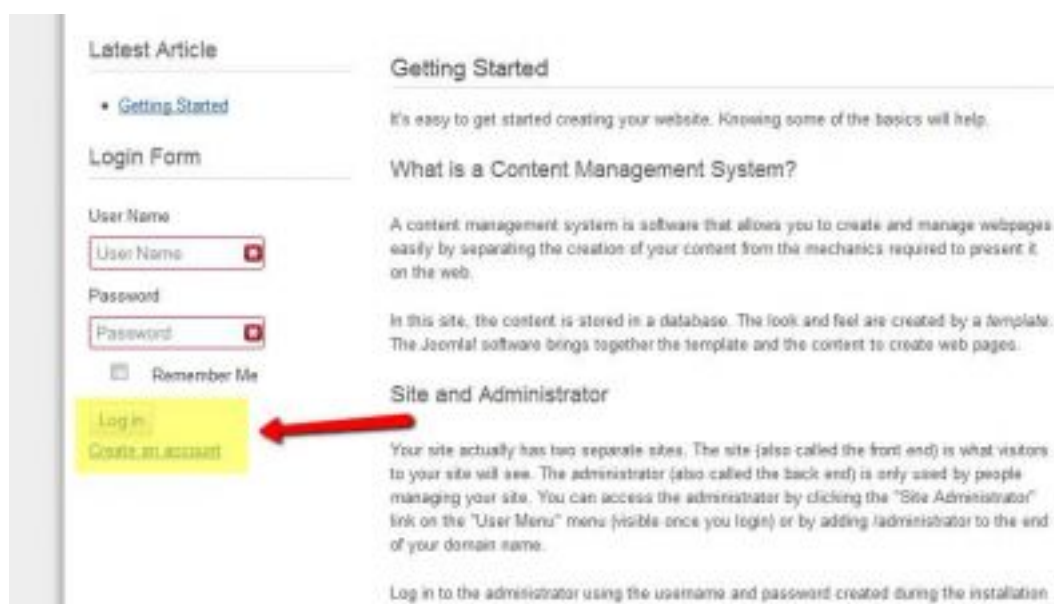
Latest Article

• Getting Started

Login Form

User Name

User Name

Password

Password

Remember Me

Log in

Create an account

Getting Started

It's easy to get started creating your website. Knowing some of the basics will help.

What is a Content Management System?

A content management system is software that allows you to create and manage webpages easily by separating the creation of your content from the mechanics required to present it on the web.

In this site, the content is stored in a database. The look and feel are created by a template. The Joomla! software brings together the template and the content to create web pages.

Site and Administrator

Your site actually has two separate sites. The site (also called the front end) is what visitors to your site will see. The administrator (also called the back end) is only used by people managing your site. You can access the administrator by clicking the "Site Administrator" link on the "User Menu" menu (visible once you login) or by adding /administrator to the end of your domain name.

Log in to the administrator using the username and password created during the installation